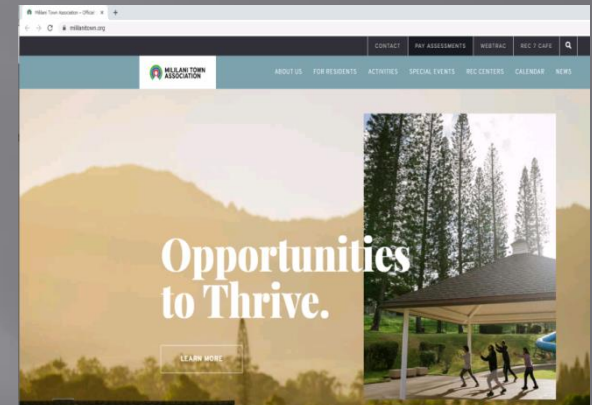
Mililani Town Association – Officia ×
+
mililanitown.org

CONTACT
PAY ASSESSMENTS
WEBTRAC
REC 7 CAFE

MILILANI TOWN ASSOCIATION

ABOUT US
FOR RESIDENTS
ACTIVITIES
SPECIAL EVENTS
REC CENTERS
CALENDAR
NEWS

Opportunities to Thrive.

LEARN MORE